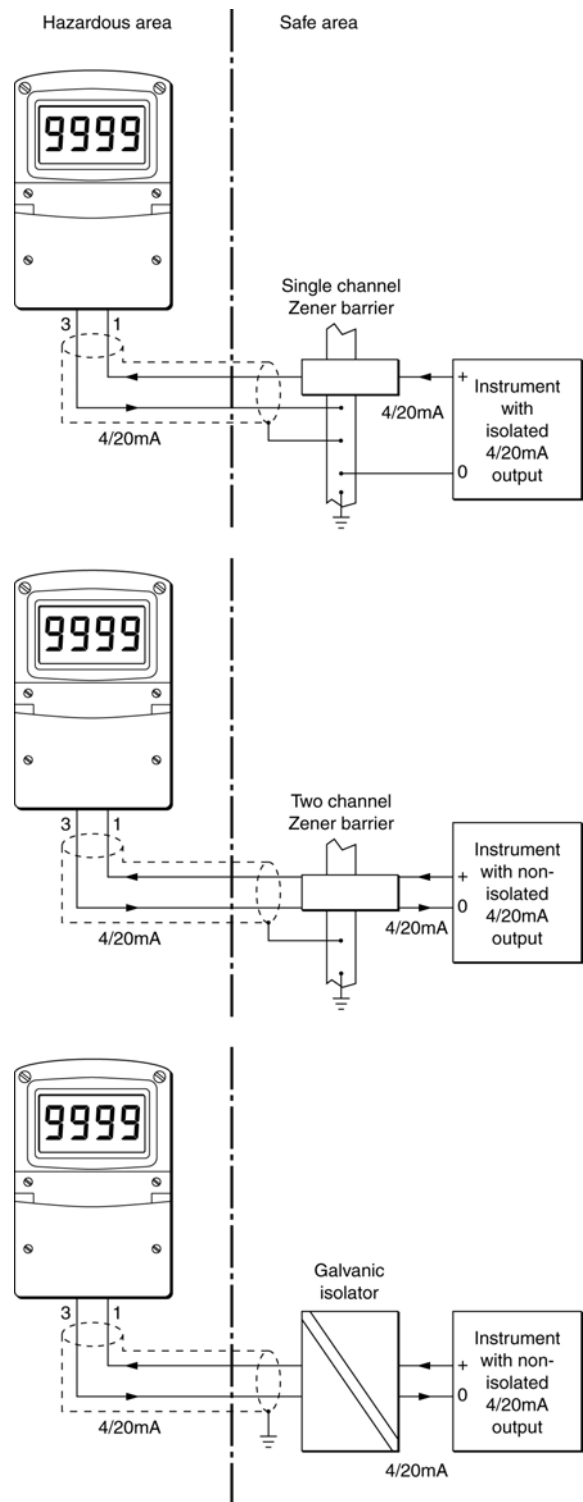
Hazardous area

Safe area

9999

3 1

Single channel Zener barrier

4/20mA

+

4/20mA

0

Instrument with isolated 4/20mA output

9999

3 1

Two channel Zener barrier

4/20mA

+

0

4/20mA

Instrument with non-isolated 4/20mA output

9999

3 1

Galvanic isolator

4/20mA

+

0

4/20mA

Instrument with non-isolated 4/20mA output